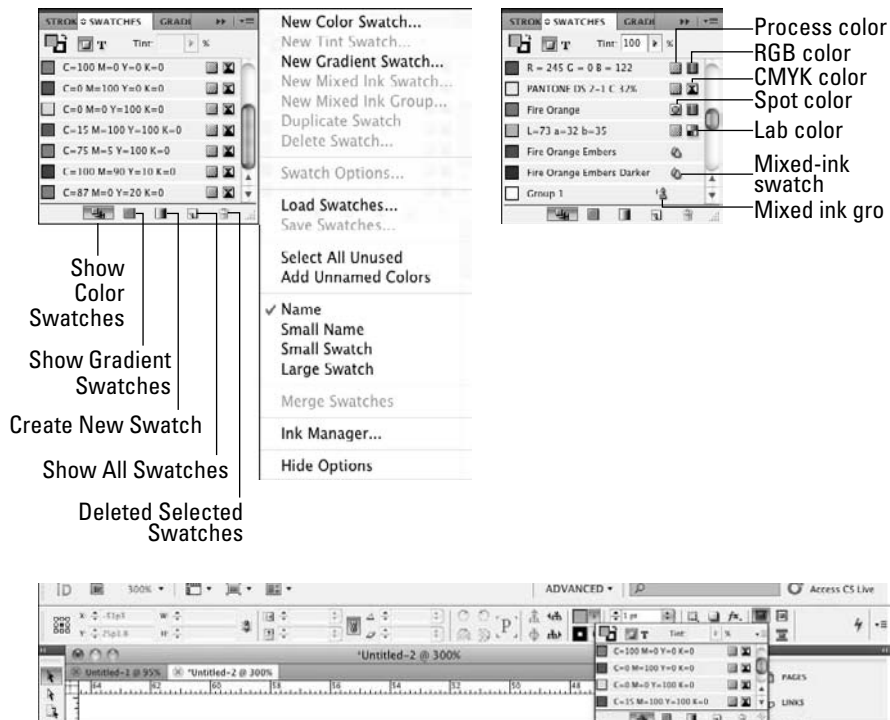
STROK ≑ SWATCHES GRADI

Tint: %

C=100 M=0 Y=0 K=0
C=0 M=100 Y=0 K=0
C=0 M=0 Y=100 K=0
C=15 M=100 Y=100 K=0
C=75 M=5 Y=100 K=0
C=100 M=90 Y=10 K=0
C=87 M=0 Y=20 K=0

New Color Swatch...
New Tint Swatch...
New Gradient Swatch...
New Mixed Ink Swatch...
New Mixed Ink Group...
Duplicate Swatch
Delete Swatch...

Swatch Options...

Load Swatches...
Save Swatches...

Select All Unused
Add Unnamed Colors

✓ Name
Small Name
Small Swatch
Large Swatch

Merge Swatches

Ink Manager...

Hide Options

Show Color Swatches

Show Gradient Swatches

Create New Swatch

Show All Swatches

Deleted Selected Swatches

STROK ≑ SWATCHES GRADI

Tint: 100 %

R = 245 G = 0 B = 122
PANTONE DS 2-1 C 32%
Fire Orange
L=73 a=32 b=35
Fire Orange Embers
Fire Orange Embers Darker
Group 1

Process color
RGB color
CMYK color
Spot color
Lab color
Mixed-ink swatch
Mixed ink gro

ID 300% ADVANCED Access CS Live

*Untitled-2 @ 300%

Untitled-1 @ 95% *Untitled-2 @ 300%

C=100 M=0 Y=0 K=0
C=0 M=100 Y=0 K=0
C=0 M=0 Y=100 K=0
C=15 M=100 Y=100 K=0

PAGES
LINKS